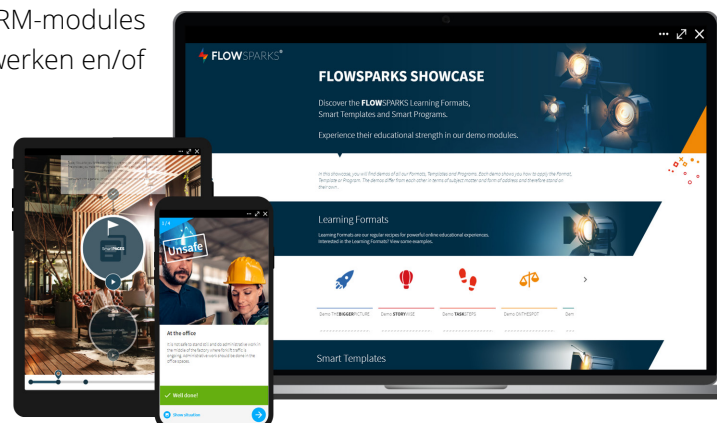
RM-modules
werken en/of

FLOWSPARKS®

FLOWSPARKS SHOWCASE

Discover the FLOWSPARKS Learning Formats, Smart Templates and Smart Programs.

Experience their educational strength in our demo modules.

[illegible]

Learning Formats

Learning Formats are our regular recipes for powerful online educational experiences. Interested in the Learning Formats? View some examples.

Demo THEBIGGERPICTURE
Demo STORYWISE
Demo TASKSTEPS
Demo ONTHESPOT
Dem

Smart Templates

SmartFACES

Unsafe

At the office

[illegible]

Well done!

Show situation